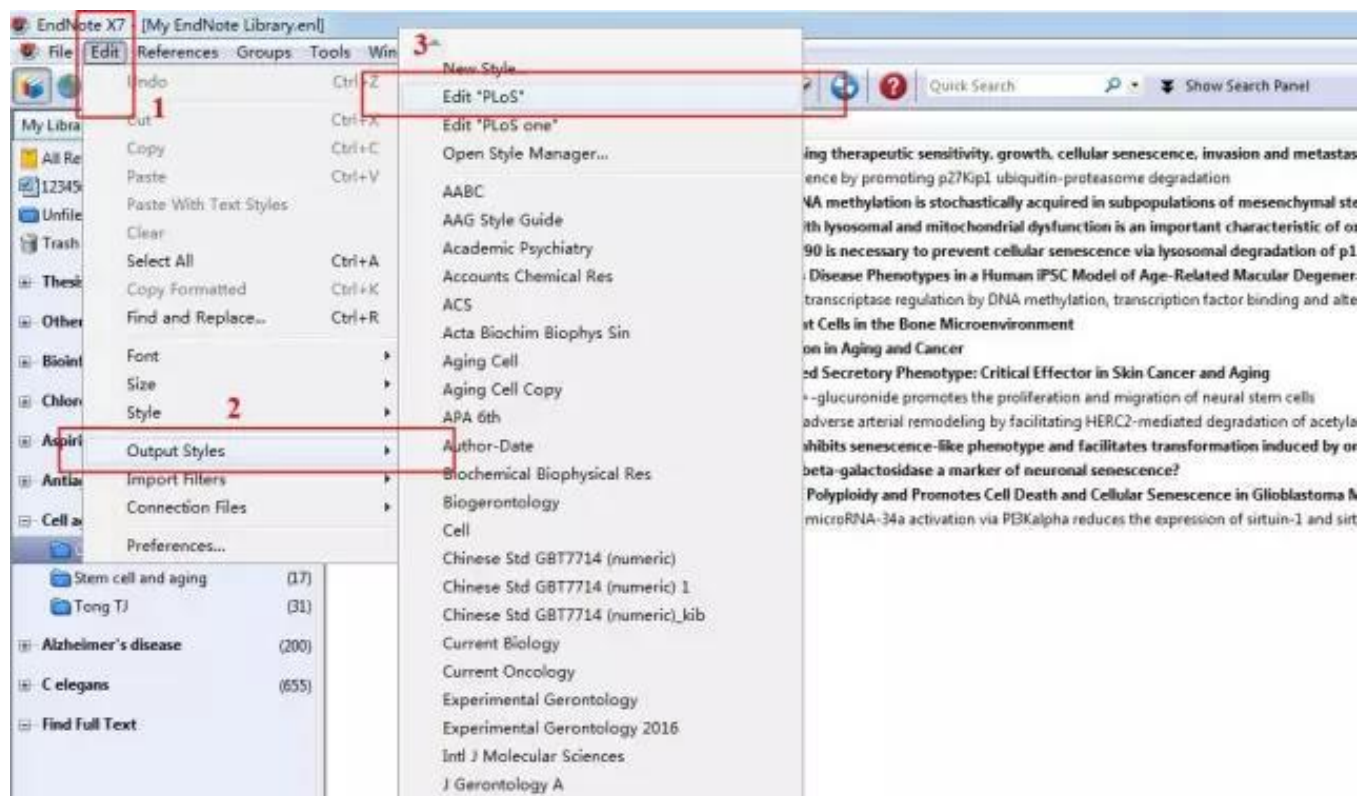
EndNote X7 - [My EndNote Library.enl]

File Edit References Groups Tools Win

Quick Search Show Search Panel

My Libra

All Re

12345

Unfile

Trash

Thesi

Other

Bioint

Chlor

Aspiri

Antia

Cell a

Stem cell and aging (17)

Tong TJ (31)

Alzheimer's disease (200)

C elegans (655)

Find Full Text

Undo Ctrl+Z

Cut Ctrl+X

Copy Ctrl+C

Paste Ctrl+V

Paste With Text Styles

Clear

Select All Ctrl+A

Copy Formatted Ctrl+K

Find and Replace... Ctrl+R

Font

Size

Style

Output Styles

Import Filters

Connection Files

Preferences...

1

2

3

New Style

Edit "PLoS"

Edit "PLoS one"

Open Style Manager...

AABC

AAG Style Guide

Academic Psychiatry

Accounts Chemical Res

ACS

Acta Biochim Biophys Sin

Aging Cell

Aging Cell Copy

APA 6th

Author-Date

Biochemical Biophysical Res

Biogerontology

Cell

Chinese Std GBT7714 (numeric)

Chinese Std GBT7714 (numeric) 1

Chinese Std GBT7714 (numeric)_kib

Current Biology

Current Oncology

Experimental Gerontology

Experimental Gerontology 2016

Intl J Molecular Sciences

J Gerontology A

ing therapeutic sensitivity, growth, cellular senescence, invasion and metastas

ence by promoting p27Kip1 ubiquitin-proteasome degradation

NA methylation is stochastically acquired in subpopulations of mesenchymal ste

th lysosomal and mitochondrial dysfunction is an important characteristic of o

90 is necessary to prevent cellular senescence via lysosomal degradation of p1

Disease Phenotypes in a Human iPSC Model of Age-Related Macular Degener

transcriptase regulation by DNA methylation, transcription factor binding and alte

t Cells in the Bone Microenvironment

on in Aging and Cancer

ed Secretory Phenotype: Critical Effector in Skin Cancer and Aging

-glucuronide promotes the proliferation and migration of neural stem cells

adverse arterial remodeling by facilitating HERC2-mediated degradation of acetyla

hibits senescence-like phenotype and facilitates transformation induced by o

beta-galactosidase a marker of neuronal senescence?

Polyploidy and Promotes Cell Death and Cellular Senescence in Glioblastoma M

microRNA-34a activation via PI3Kalpha reduces the expression of sirtuin-1 and sirt